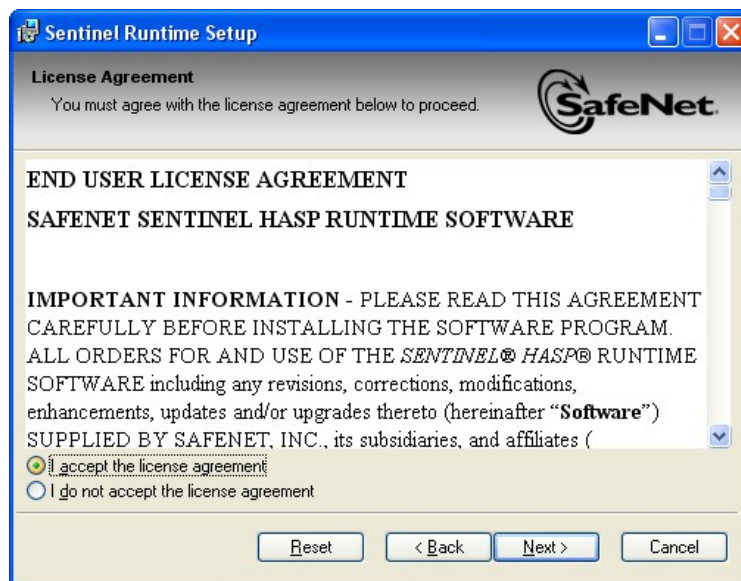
Sentinel Runtime Setup

License Agreement

You must agree with the license agreement below to proceed.

SafeNet.

END USER LICENSE AGREEMENT

SAFENET SENTINEL HASP RUNTIME SOFTWARE

IMPORTANT INFORMATION - PLEASE READ THIS AGREEMENT CAREFULLY BEFORE INSTALLING THE SOFTWARE PROGRAM. ALL ORDERS FOR AND USE OF THE *SENTINEL® HASP®* RUNTIME SOFTWARE including any revisions, corrections, modifications, enhancements, updates and/or upgrades thereto (hereinafter "**Software**") SUPPLIED BY SAFENET, INC., its subsidiaries, and affiliates (

I accept the license agreement

I do not accept the license agreement

Reset

< Back

Next >

Cancel